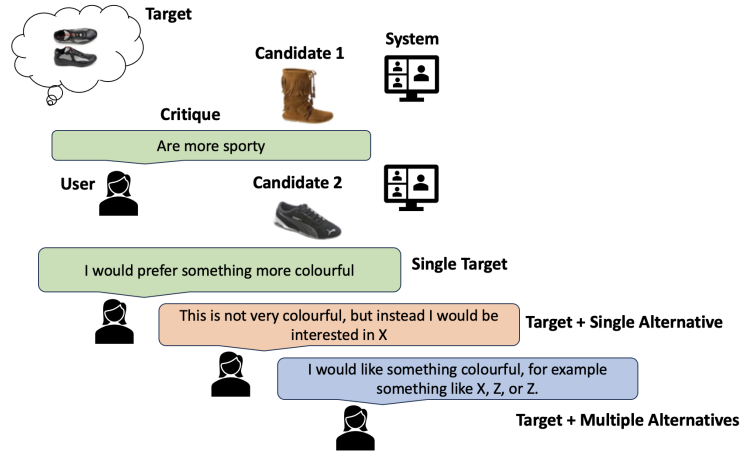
Target

Candidate 1

System

Critique

Are more sporty

User

Candidate 2

I would prefer something more colourful

Single Target

This is not very colourful, but instead I would be interested in X

Target + Single Alternative

I would like something colourful, for example something like X, Z, or Z.

Target + Multiple Alternatives